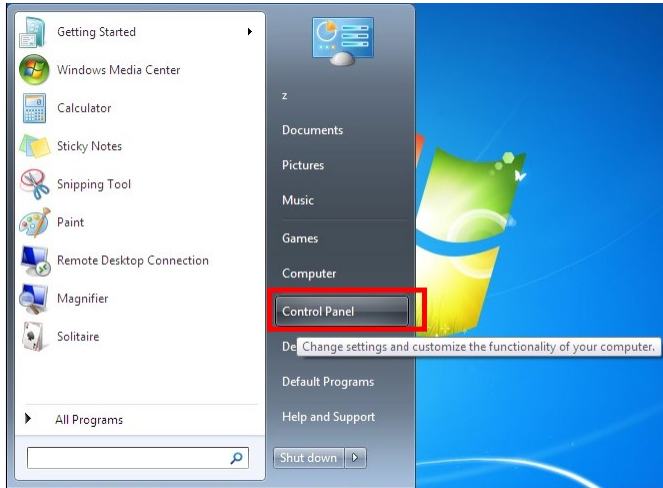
Getting Started
Windows Media Center
Calculator
Sticky Notes
Snipping Tool
Paint
Remote Desktop Connection
Magnifier
Solitaire
All Programs

z
Documents
Pictures
Music
Games
Computer
Control Panel
De
Change settings and customize the functionality of your computer.
Default Programs
Help and Support
Shut down